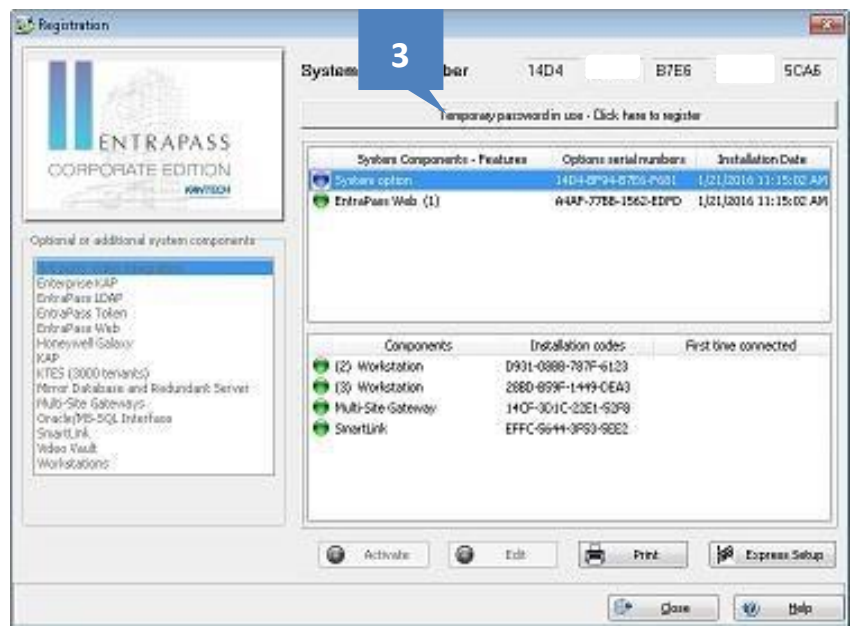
Registration

ENTRAPASS
CORPORATE EDITION
KANTECH

System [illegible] ber 14D4 B7E6 5CA6

3

Temporary password in use - Click here to register

| System Components - Features | Options serial numbers | Installation Date |
|---|---|---|
| System option | 14D4-8F94-B7E6-F681 | 1/21/2016 11:15:02 AM |
| EntraPass Web (1) | A4AF-77B8-1562-EDPD | 1/21/2016 11:15:02 AM |

Optional or additional system components

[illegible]
Enterprise KAP
EntraPass LDAP
EntraPass Token
EntraPass Web
Honeywell Galaxy
KAP
KTES (3000 tenants)
Mirror Database and Redundant Server
Multi-Site Gateways
Oracle/MS-SQL Interface
SmartLink
Video Vault
Workstations

| Components | Installation codes | First time connected |
|---|---|---|
| (2) Workstation | D931-0888-787F-6123 | |
| (3) Workstation | 288D-859F-1449-DEA3 | |
| Multi-Site Gateway | 14CF-3D1C-22E1-52F8 | |
| SmartLink | EFFC-5644-3F83-5EE2 | |

Activate Edit Print Express Setup

Close Help